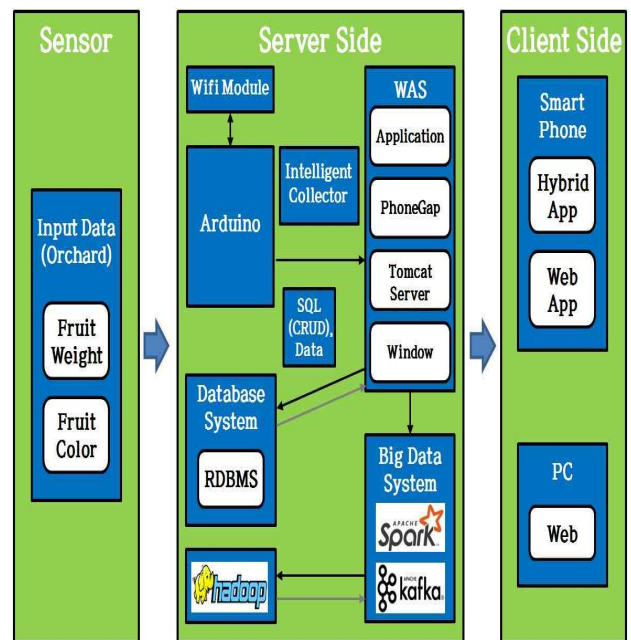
Sensor

Input Data (Orchard)

Fruit Weight

Fruit Color

Server Side

Wifi Module

Arduino

Intelligent Collector

SQL (CRUD), Data

WAS

Application

PhoneGap

Tomcat Server

Window

Database System

RDBMS

Big Data System

APACHE Spark

kafka

hadoop

Client Side

Smart Phone

Hybrid App

Web App

PC

Web